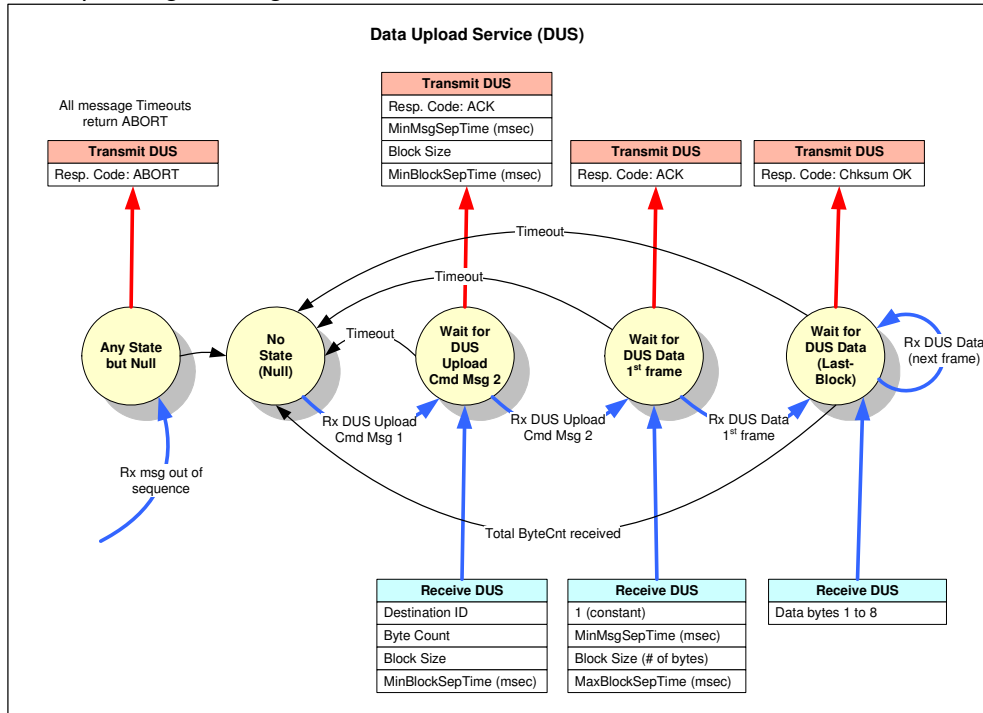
Data Upload Service (DUS)

All message Timeouts return ABORT

| Transmit DUS |
|---|
| Resp. Code: ABORT |

| Transmit DUS |
|---|
| Resp. Code: ACK |
| MinMsgSepTime (msec) |
| Block Size |
| MinBlockSepTime (msec) |

| Transmit DUS |
|---|
| Resp. Code: ACK |

| Transmit DUS |
|---|
| Resp. Code: Chksum OK |

Timeout

Timeout

Timeout

Any State but Null

No State (Null)

Wait for DUS Upload Cmd Msg 2

Wait for DUS Data 1$^{st}$ frame

Wait for DUS Data (Last-Block)

Rx DUS Data (next frame)

Rx DUS Upload Cmd Msg 1

Rx DUS Upload Cmd Msg 2

Rx DUS Data 1$^{st}$ frame

Rx msg out of sequence

Total ByteCnt received

| Receive DUS |
|---|
| Destination ID |
| Byte Count |
| Block Size |
| MinBlockSepTime (msec) |

| Receive DUS |
|---|
| 1 (constant) |
| MinMsgSepTime (msec) |
| Block Size (# of bytes) |
| MaxBlockSepTime (msec) |

| Receive DUS |
|---|
| Data bytes 1 to 8 |